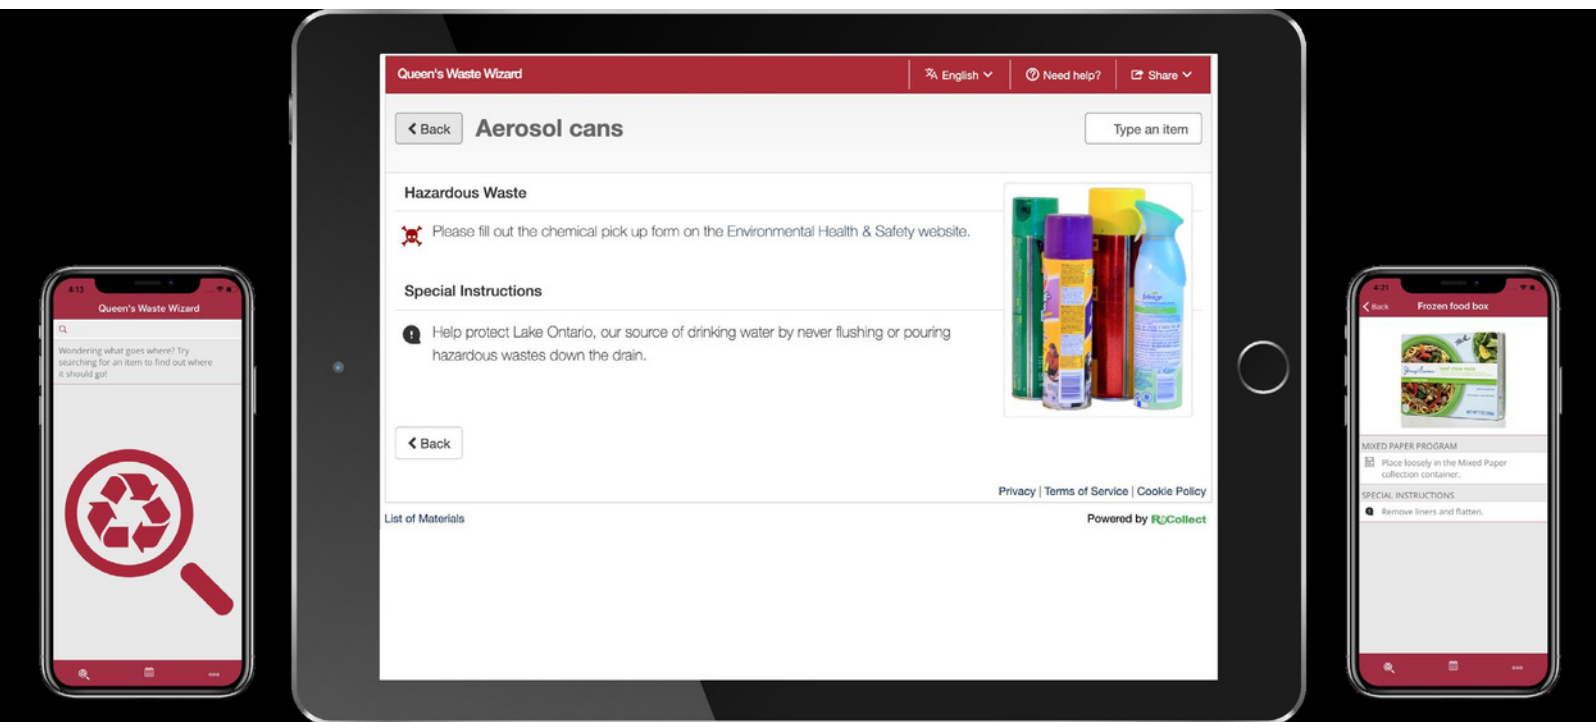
4:13

Queen's Waste Wizard

Wondering what goes where? Try searching for an item to find out where it should go!

Queen's Waste Wizard

English

Need help?

Share

Back

Aerosol cans

Type an item

Hazardous Waste

Please fill out the chemical pick up form on the Environmental Health & Safety website.

Special Instructions

Help protect Lake Ontario, our source of drinking water by never flushing or pouring hazardous wastes down the drain.

Back

Privacy | Terms of Service | Cookie Policy

List of Materials

Powered by ReCollect

4:21

Back

Frozen food box

MIXED PAPER PROGRAM

Place loosely in the Mixed Paper collection container.

SPECIAL INSTRUCTIONS

Remove liners and flatten.